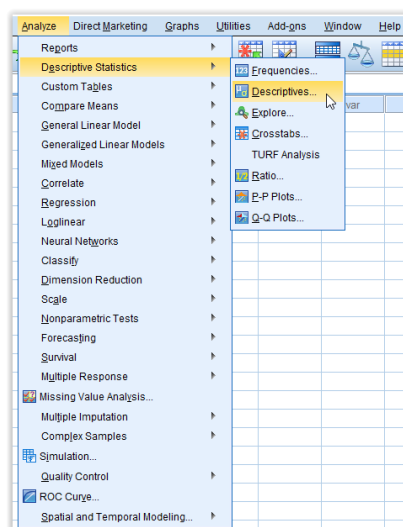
Analyze Direct Marketing Graphs Utilities Add-ons Window Help

Reports
Descriptive Statistics
Custom Tables
Compare Means
General Linear Model
Generalized Linear Models
Mixed Models
Correlate
Regression
Loglinear
Neural Networks
Classify
Dimension Reduction
Scale
Nonparametric Tests
Forecasting
Survival
Multiple Response
Missing Value Analysis...
Multiple Imputation
Complex Samples
Simulation...
Quality Control
ROC Curve...
Spatial and Temporal Modeling...

Frequencies...
Descriptives...
Explore...
Crosstabs...
TURF Analysis
Ratio...
P-P Plots...
Q-Q Plots...

var